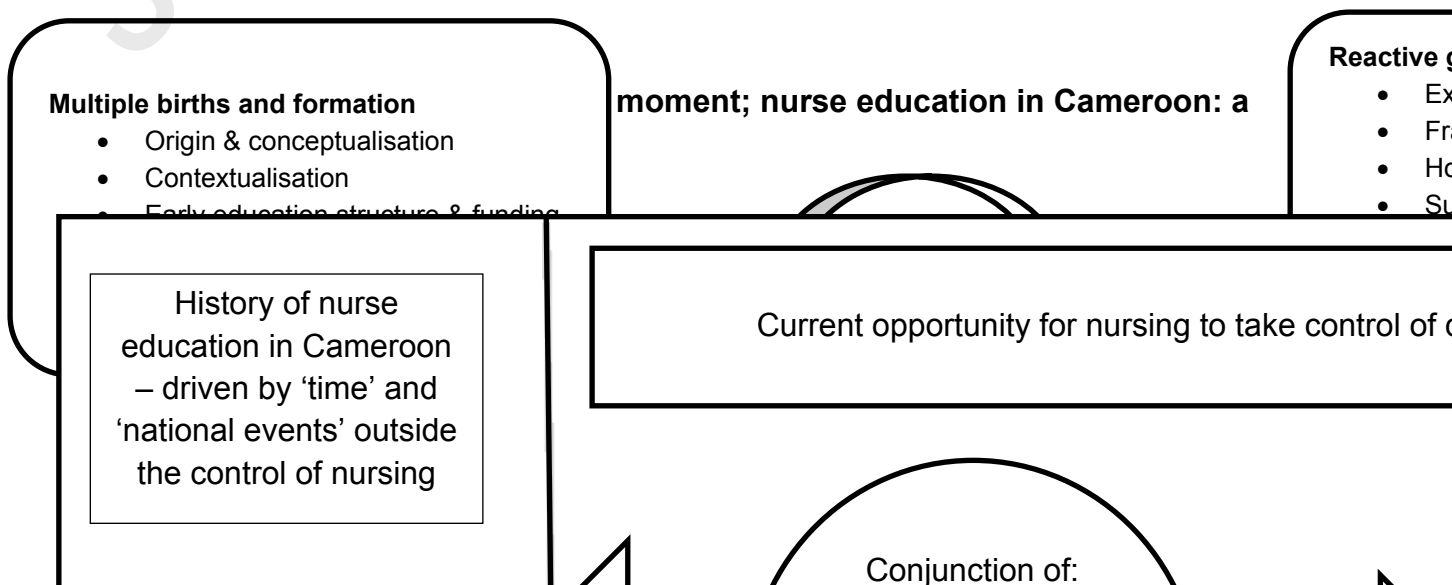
Multiple births and formation

- Origin & conceptualisation
- Contextualisation
- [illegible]

moment; nurse education in Cameroon: a

Reactive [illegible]

- Ex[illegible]
- Fr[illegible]
- Ho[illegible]
- Su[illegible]

History of nurse education in Cameroon – driven by 'time' and 'national events' outside the control of nursing

Current opportunity for nursing to take control of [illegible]

Conjunction of: